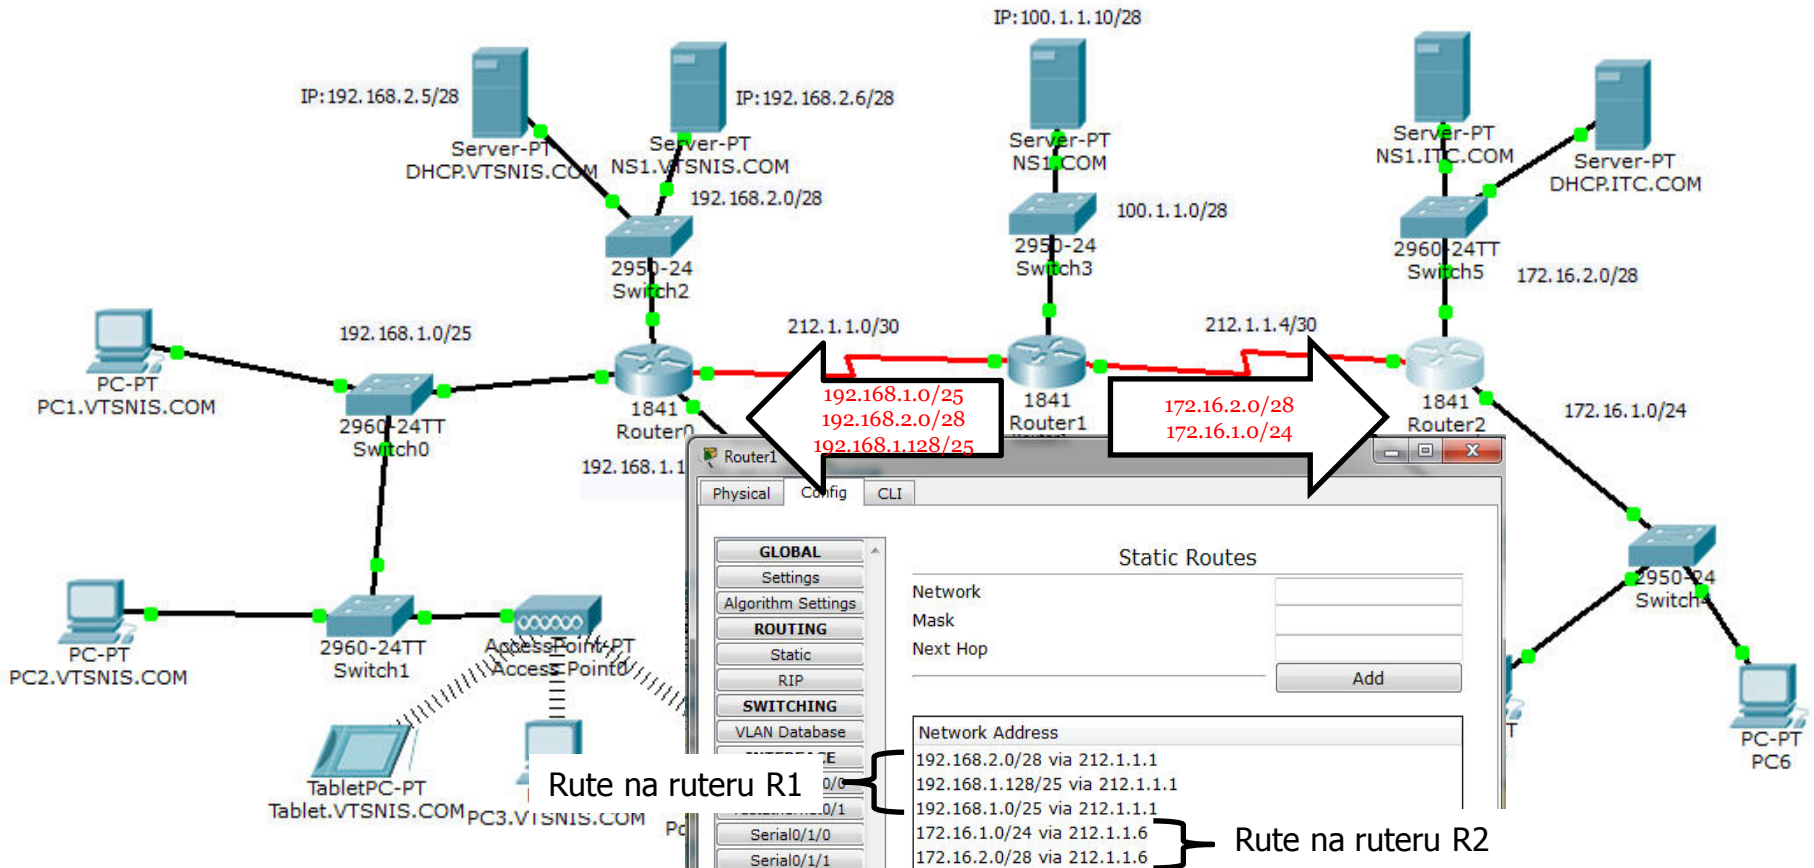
IP:100.1.1.10/28

IP:192.168.2.5/28

IP:192.168.2.6/28

Server-PT
DHCP.VTSNIS.COM

Server-PT
NS1.VTSNIS.COM

192.168.2.0/28

Server-PT
NS1.COM

100.1.1.0/28

2950-24
Switch3

Server-PT
NS1.ITC.COM

Server-PT
DHCP.ITC.COM

2960-24TT
Switch5

172.16.2.0/28

2950-24
Switch2

PC-PT
PC1.VTSNIS.COM

192.168.1.0/25

2960-24TT
Switch0

212.1.1.0/30

1841
Router0

192.168.1.1

192.168.1.0/25
192.168.2.0/28
192.168.1.128/25

1841
Router1

212.1.1.4/30

172.16.2.0/28
172.16.1.0/24

1841
Router2

172.16.1.0/24

PC-PT
PC2.VTSNIS.COM

2960-24TT
Switch1

AccessPoint-PT
Access Point0

TabletPC-PT
Tablet.VTSNIS.COM

PC3.VTSNIS.COM

2950-24
Switch4

PC-PT
PC6

Router1

Physical | Config | CLI

GLOBAL
Settings
Algorithm Settings
ROUTING
Static
RIP
SWITCHING
VLAN Database
INTERFACE
Serial0/1/0
Serial0/1/1

Static Routes

Network
Mask
Next Hop
Add

Network Address
192.168.2.0/28 via 212.1.1.1
192.168.1.128/25 via 212.1.1.1
192.168.1.0/25 via 212.1.1.1
172.16.1.0/24 via 212.1.1.6
172.16.2.0/28 via 212.1.1.6

Rute na ruteru R1

Rute na ruteru R2